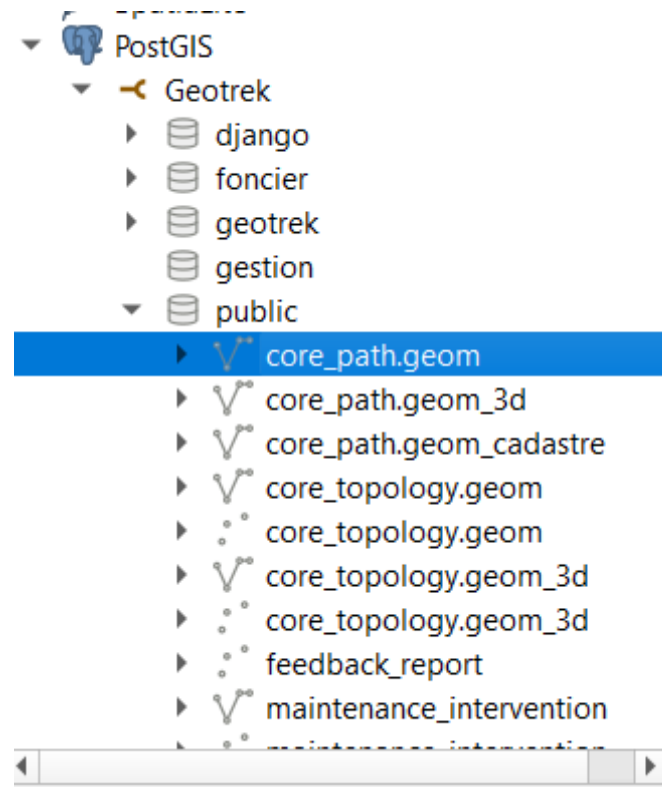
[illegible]
PostGIS
Geotrek
django
foncier
geotrek
gestion
public
core_path.geom
core_path.geom_3d
core_path.geom_cadastre
core_topology.geom
core_topology.geom
core_topology.geom_3d
core_topology.geom_3d
feedback_report
maintenance_intervention
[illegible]